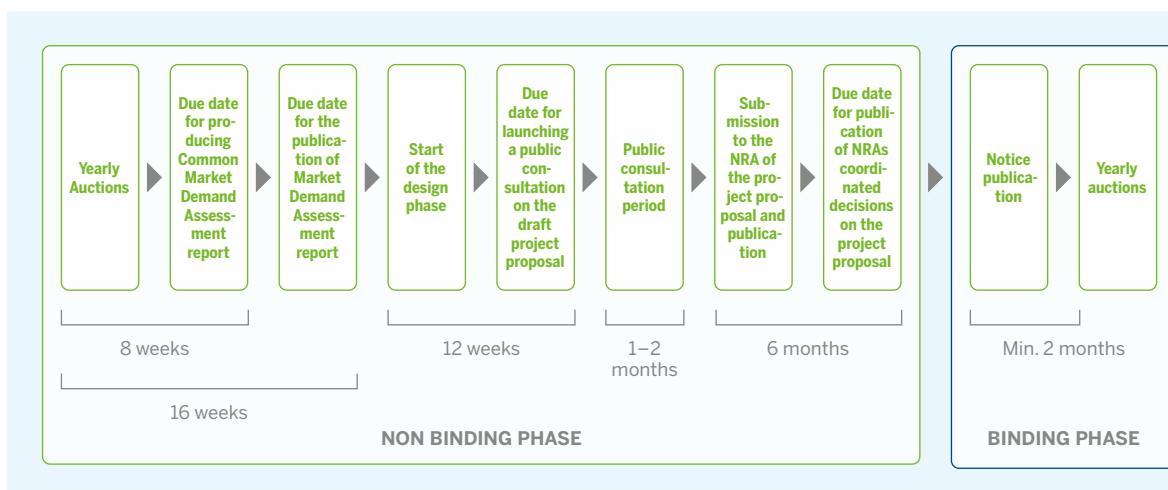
Yearly Auctions

Due date for producing Common Market Demand Assessment report

Due date for the publication of Market Demand Assessment report

Start of the design phase

Due date for launching a public consultation on the draft project proposal

Public consultation period

Submission to the NRA of the project proposal and publication

Due date for publication of NRAs coordinated decisions on the project proposal

Notice publication

Yearly auctions

8 weeks

12 weeks

1–2 months

6 months

Min. 2 months

16 weeks

NON BINDING PHASE

BINDING PHASE